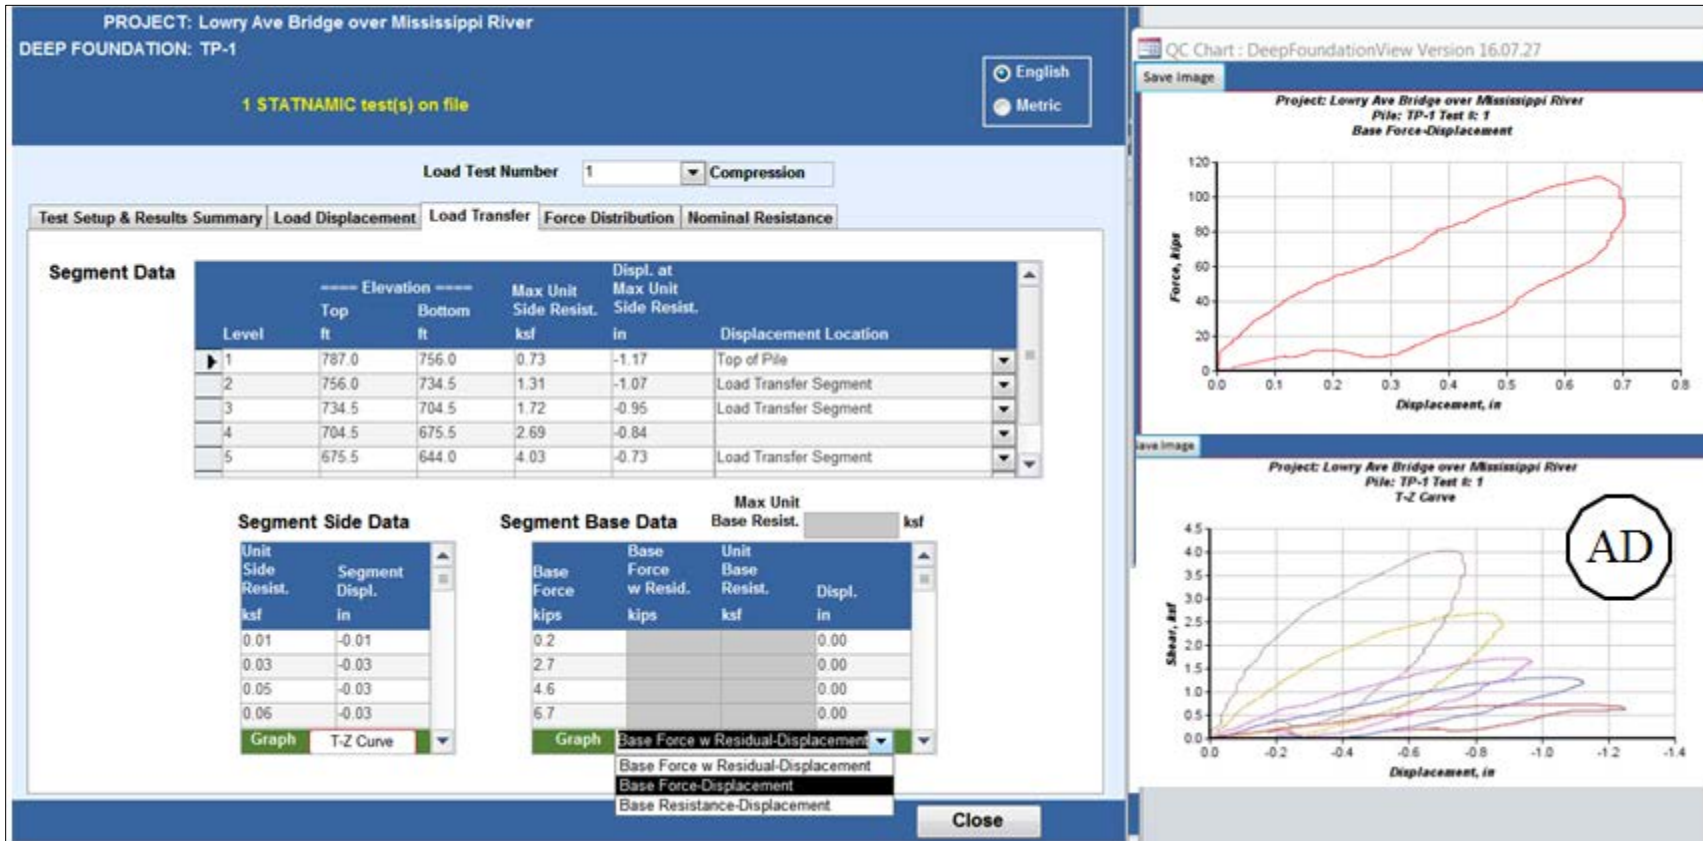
PROJECT: Lowry Ave Bridge over Mississippi River
DEEP FOUNDATION: TP-1

1 STATNAMIC test(s) on file

English
Metric

Load Test Number 1 Compression

Test Setup & Results Summary | Load Displacement | Load Transfer | Force Distribution | Nominal Resistance

Segment Data

| Level | ---- Elevation ---- Top ft | Bottom ft | Max Unit Side Resist. ksf | Displ. at Max Unit Side Resist. in | Displacement Location |
|---|---|---|---|---|---|
| 1 | 787.0 | 756.0 | 0.73 | -1.17 | Top of Pile |
| 2 | 756.0 | 734.5 | 1.31 | -1.07 | Load Transfer Segment |
| 3 | 734.5 | 704.5 | 1.72 | -0.95 | Load Transfer Segment |
| 4 | 704.5 | 675.5 | 2.69 | -0.84 | |
| 5 | 675.5 | 644.0 | 4.03 | -0.73 | Load Transfer Segment |

Segment Side Data

| Unit Side Resist. ksf | Segment Displ. in |
|---|---|
| 0.01 | -0.01 |
| 0.03 | -0.03 |
| 0.05 | -0.03 |
| 0.06 | -0.03 |

Graph T-Z Curve

Segment Base Data

Max Unit Base Resist. ksf

| Base Force kips | Base Force w Resid. kips | Unit Base Resist. ksf | Displ. in |
|---|---|---|---|
| 0.2 | | | 0.00 |
| 2.7 | | | 0.00 |
| 4.6 | | | 0.00 |
| 6.7 | | | 0.00 |

Graph Base Force w Residual-Displacement
Base Force w Residual-Displacement
Base Force-Displacement
Base Resistance-Displacement

Close

QC Chart : DeepFoundationView Version 16.07.27
Save Image
Project: Lowry Ave Bridge over Mississippi River
Pile: TP-1 Test #: 1
Base Force-Displacement
Force, kips
120 100 80 60 40 20 0
0.0 0.1 0.2 0.3 0.4 0.5 0.6 0.7 0.8
Displacement, in

ave Image
Project: Lowry Ave Bridge over Mississippi River
Pile: TP-1 Test #: 1
T-Z Curve
Shear, ksf
4.5 4.0 3.5 3.0 2.5 2.0 1.5 1.0 0.5 0.0
0.0 -0.2 -0.4 -0.6 -0.8 -1.0 -1.2 -1.4
Displacement, in
AD